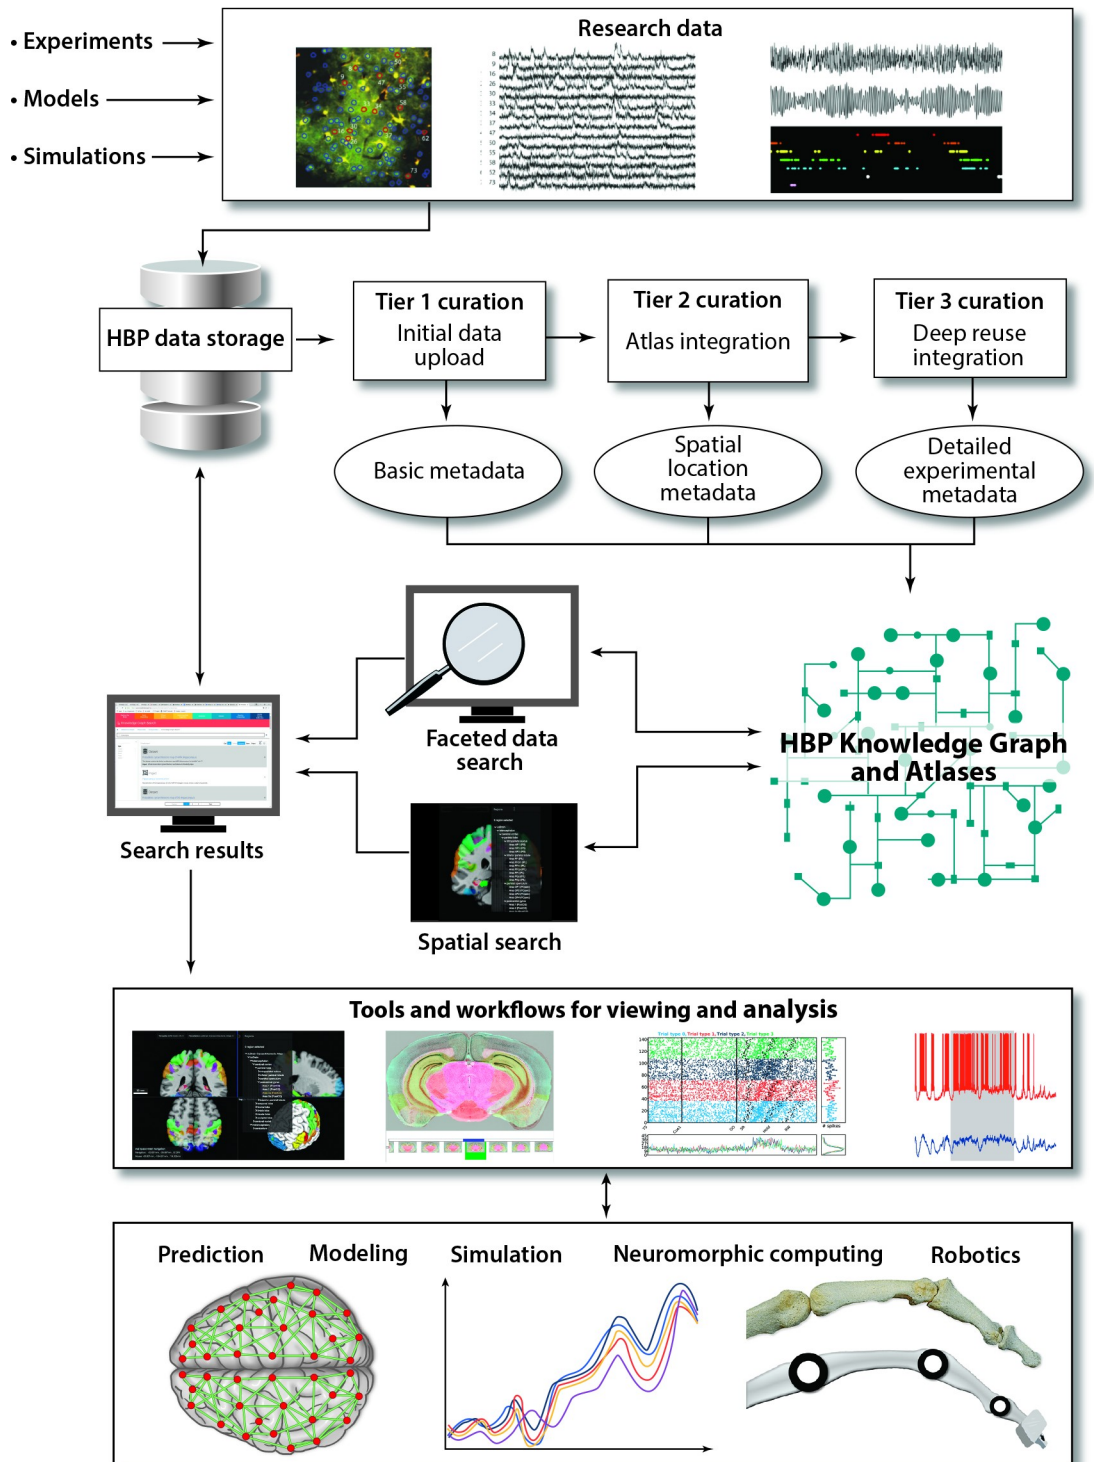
• Experiments
• Models
• Simulations

Research data

HBP data storage

Tier 1 curation
Initial data upload

Tier 2 curation
Atlas integration

Tier 3 curation
Deep reuse integration

Basic metadata

Spatial location metadata

Detailed experimental metadata

Faceted data search

HBP Knowledge Graph and Atlases

Search results

Spatial search

Tools and workflows for viewing and analysis

Prediction Modeling Simulation Neuromorphic computing Robotics